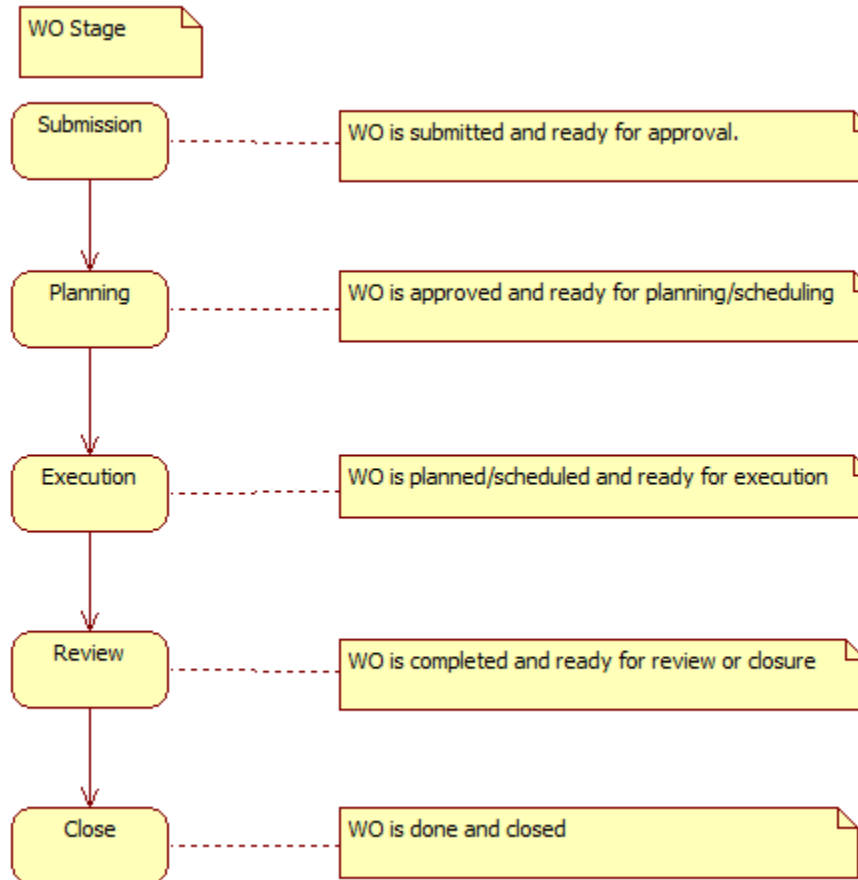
WO Stage

Submission

WO is submitted and ready for approval.

Planning

WO is approved and ready for planning/scheduling

Execution

WO is planned/scheduled and ready for execution

Review

WO is completed and ready for review or closure

Close

WO is done and closed